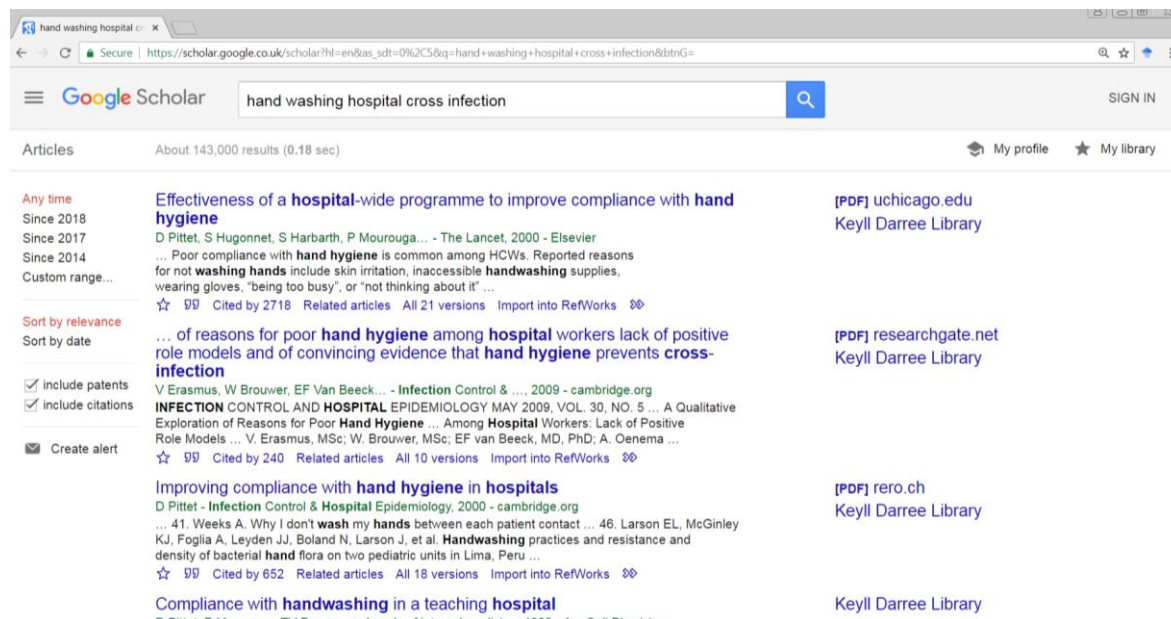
hand washing hospital cr ×

Secure | https://scholar.google.co.uk/scholar?hl=en&as_sdt=0%2C5&q=hand+washing+hospital+cross+infection&btnG=

Google Scholar

hand washing hospital cross infection

SIGN IN

Articles

About 143,000 results (0.18 sec)

My profile

My library

Any time
Since 2018
Since 2017
Since 2014
Custom range...

Sort by relevance
Sort by date

include patents
include citations

Create alert

Effectiveness of a hospital-wide programme to improve compliance with hand hygiene
D Pittet, S Hugonnet, S Harbarth, P Mourouga... - The Lancet, 2000 - Elsevier
... Poor compliance with hand hygiene is common among HCWs. Reported reasons for not washing hands include skin irritation, inaccessible handwashing supplies, wearing gloves, "being too busy", or "not thinking about it" ...
Cited by 2718 Related articles All 21 versions Import into RefWorks

[PDF] uchicago.edu
Keyll Darree Library

... of reasons for poor hand hygiene among hospital workers lack of positive role models and of convincing evidence that hand hygiene prevents cross-infection
V Erasmus, W Brouwer, EF Van Beeck... - Infection Control & ..., 2009 - cambridge.org
INFECTION CONTROL AND HOSPITAL EPIDEMIOLOGY MAY 2009, VOL. 30, NO. 5 ... A Qualitative Exploration of Reasons for Poor Hand Hygiene ... Among Hospital Workers: Lack of Positive Role Models ... V. Erasmus, MSc; W. Brouwer, MSc; EF van Beeck, MD, PhD; A. Oenema ...
Cited by 240 Related articles All 10 versions Import into RefWorks

[PDF] researchgate.net
Keyll Darree Library

Improving compliance with hand hygiene in hospitals
D Pittet - Infection Control & Hospital Epidemiology, 2000 - cambridge.org
... 41. Weeks A. Why I don't wash my hands between each patient contact ... 46. Larson EL, McGinley KJ, Foglia A, Leyden JJ, Boland N, Larson J, et al. Handwashing practices and resistance and density of bacterial hand flora on two pediatric units in Lima, Peru ...
Cited by 652 Related articles All 18 versions Import into RefWorks

[PDF] rero.ch
Keyll Darree Library

Compliance with handwashing in a teaching hospital
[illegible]

Keyll Darree Library